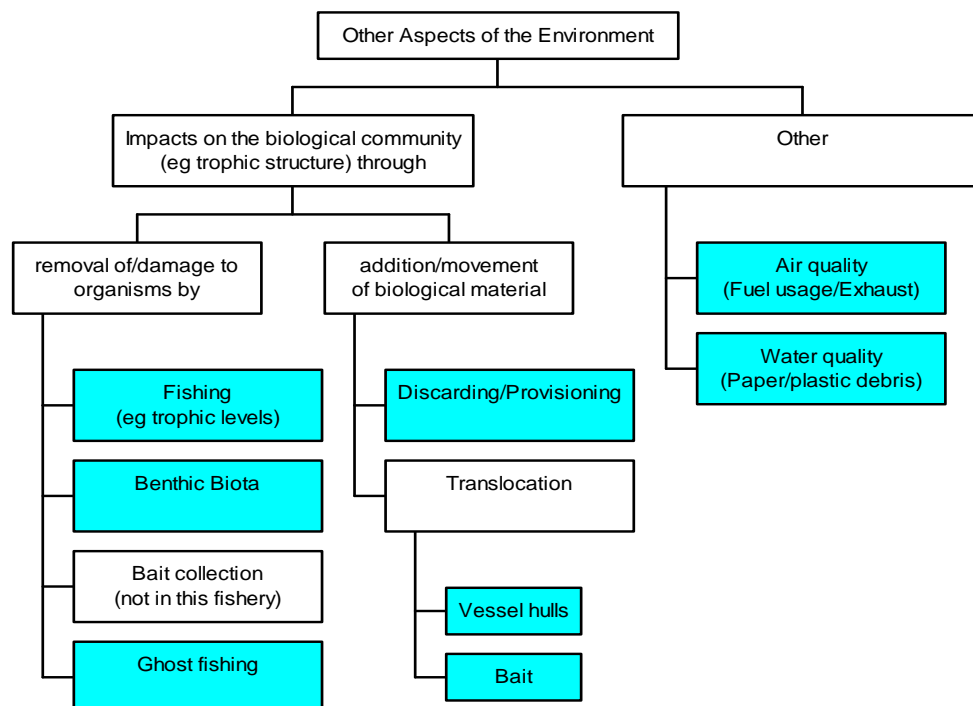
Other Aspects of the Environment

Impacts on the biological community (eg trophic structure) through

Other

removal of/damage to organisms by

addition/movement of biological material

Air quality (Fuel usage/Exhaust)

Water quality (Paper/plastic debris)

Fishing (eg trophic levels)

Discarding/Provisioning

Benthic Biota

Translocation

Bait collection (not in this fishery)

Vessel hulls

Ghost fishing

Bait